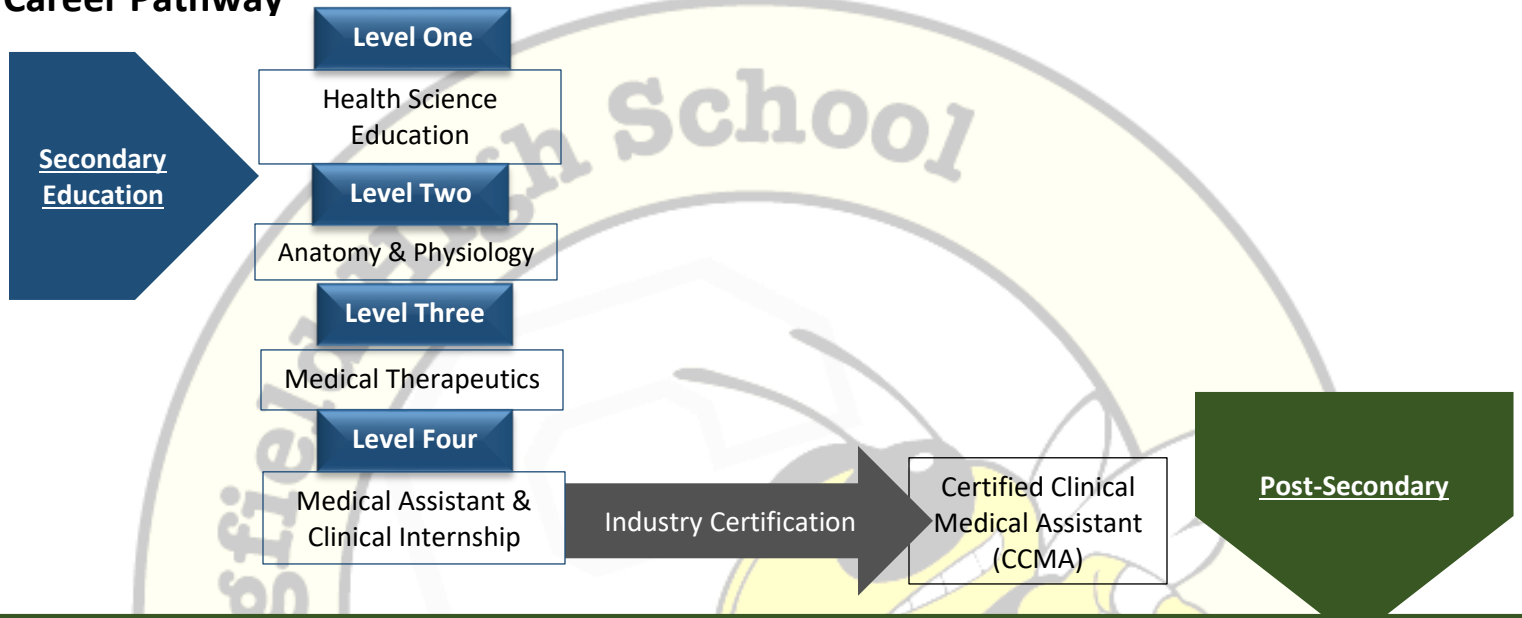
Career Pathway

Secondary Education

Level One

Health Science Education

Level Two

Anatomy & Physiology

Level Three

Medical Therapeutics

Level Four

Medical Assistant & Clinical Internship

Industry Certification

Certified Clinical Medical Assistant (CCMA)

Post-Secondary

School